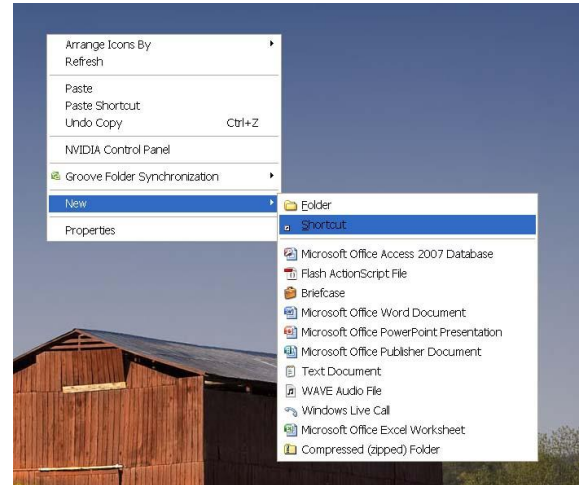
Arrange Icons By
Refresh

Paste
Paste Shortcut
Undo Copy Ctrl+Z

NVIDIA Control Panel

Groove Folder Synchronization

New

Properties

Folder
Shortcut

Microsoft Office Access 2007 Database
Flash ActionScript File
Briefcase
Microsoft Office Word Document
Microsoft Office PowerPoint Presentation
Microsoft Office Publisher Document
Text Document
WAVE Audio File
Windows Live Call
Microsoft Office Excel Worksheet
Compressed (zipped) Folder